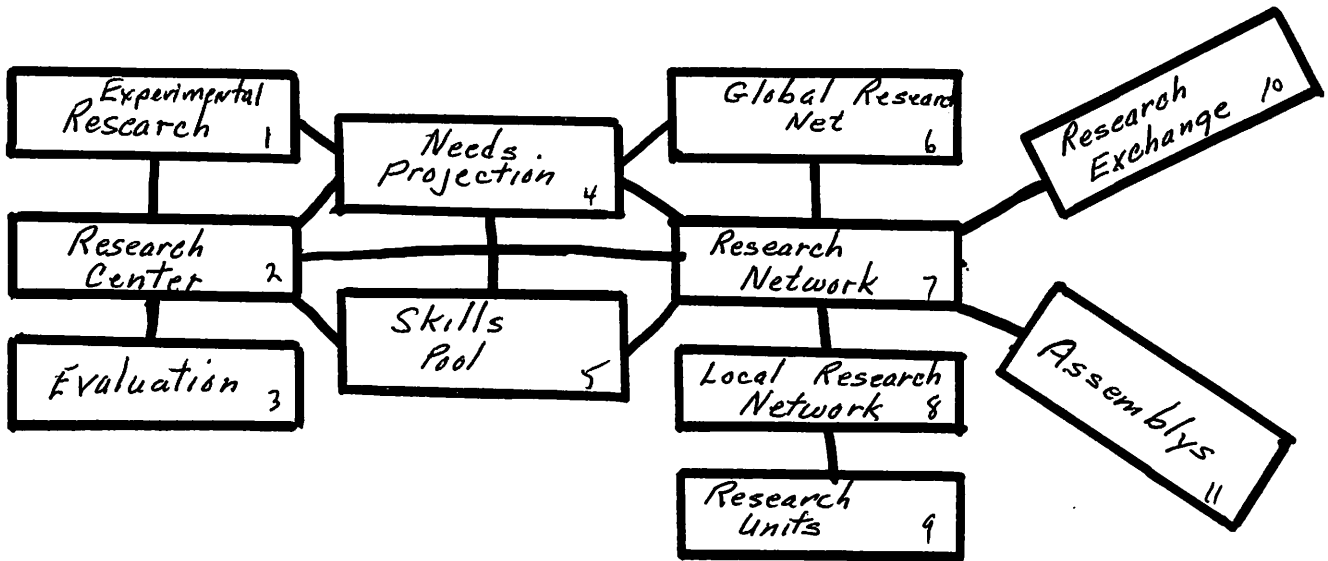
Experimental Research 1

Research Center 2

Evaluation 3

Needs Projection 4

Skills Pool 5

Global Research Net 6

Research Network 7

Local Research Network 8

Research Units 9

Research Exchange 10

Assemblys 11